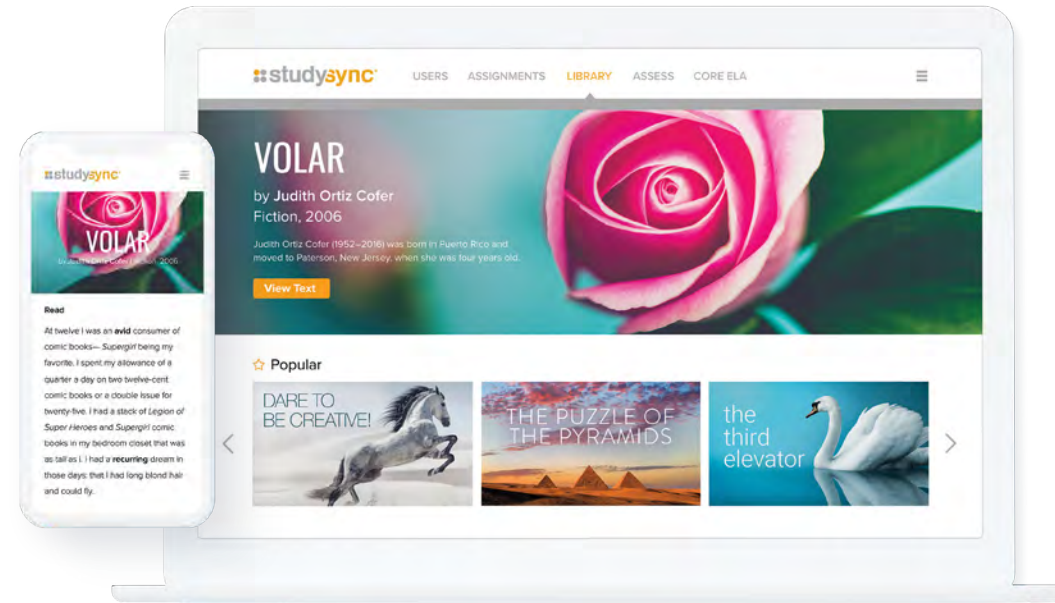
studysync

USERS ASSIGNMENTS LIBRARY ASSESS CORE ELA

VOLAR

by Judith Ortiz Cofer
Fiction, 2006

Judith Ortiz Cofer (1952–2016) was born in Puerto Rico and moved to Paterson, New Jersey, when she was four years old.

View Text

Popular

DARE TO BE CREATIVE!

THE PUZZLE OF THE PYRAMIDS

the third elevator

studysync

VOLAR

by Judith Ortiz Cofer | Fiction, 2006

Read

At twelve I was an avid consumer of comic books— Supergirl being my favorite. I spent my allowance of a quarter a day on two twelve-cent comic books or a double issue for twenty-five. I had a stack of Legion of Super Heroes and Supergirl comic books in my bedroom closet that was as tall as I. I had a recurring dream in those days: that I had long blond hair and could fly.